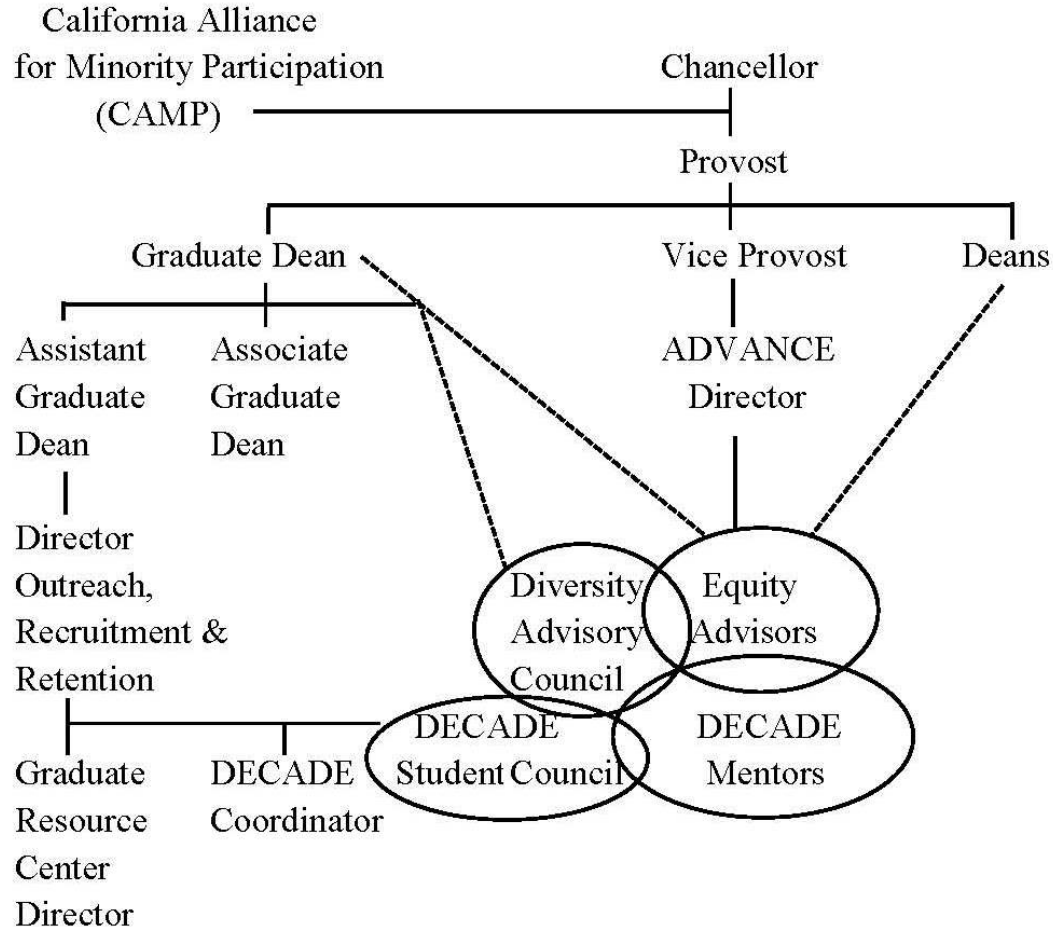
California Alliance for Minority Participation (CAMP)

Chancellor

Provost

Graduate Dean

Vice Provost

Deans

Assistant Graduate Dean

Associate Graduate Dean

ADVANCE Director

Director Outreach, Recruitment & Retention

Diversity Advisory Council

Equity Advisors

DECADE Student Council

DECADE Mentors

Graduate Resource Center Director

DECADE Coordinator